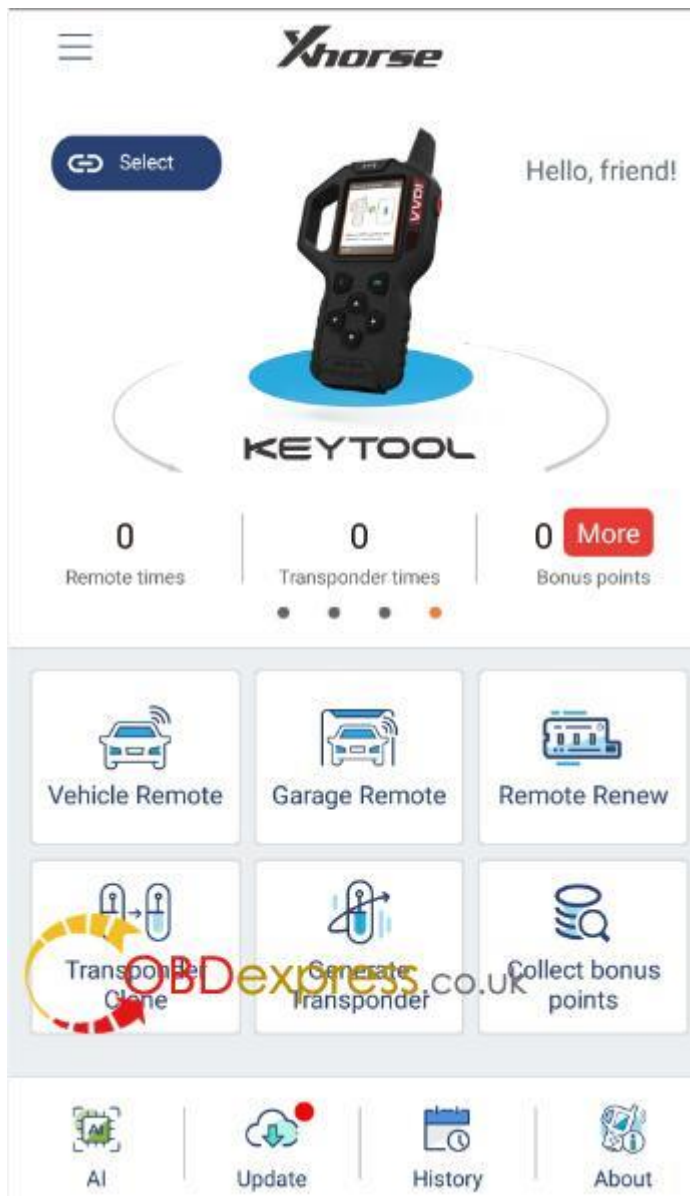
Xhorse

Select

Hello, friend!

VVDI

KEYTOOL

0
Remote times

0
Transponder times

0 More
Bonus points

Vehicle Remote

Garage Remote

Remote Renew

Transponder Clone

Generate Transponder

Collect bonus points

OBDexpress.co.uk

AI

Update

History

About